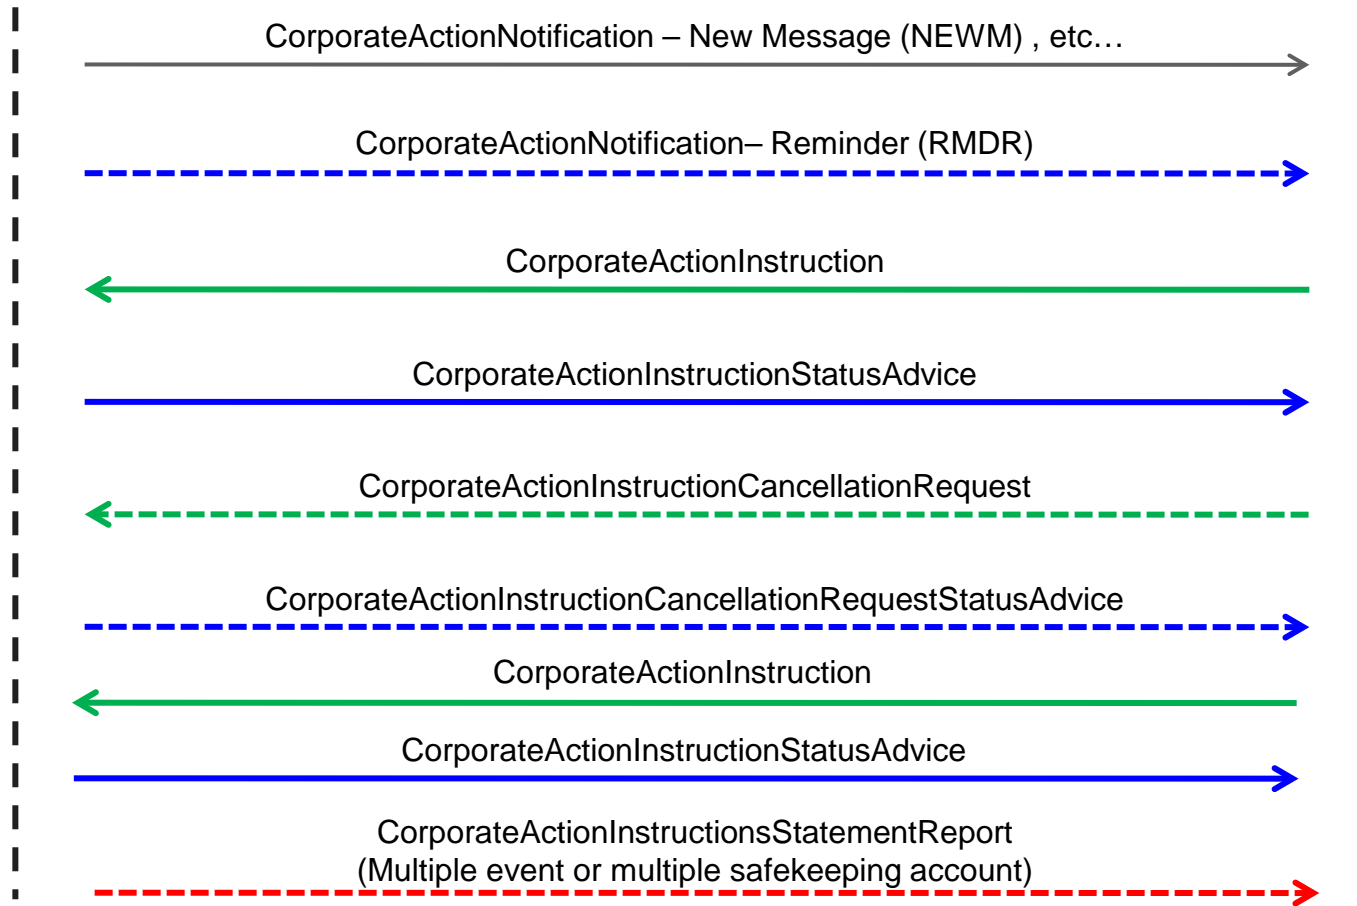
CorporateActionNotification – New Message (NEWM) , etc…

CorporateActionNotification– Reminder (RMDR)

CorporateActionInstruction

CorporateActionInstructionStatusAdvice

CorporateActionInstructionCancellationRequest

CorporateActionInstructionCancellationRequestStatusAdvice

CorporateActionInstruction

CorporateActionInstructionStatusAdvice

CorporateActionInstructionsStatementReport
(Multiple event or multiple safekeeping account)